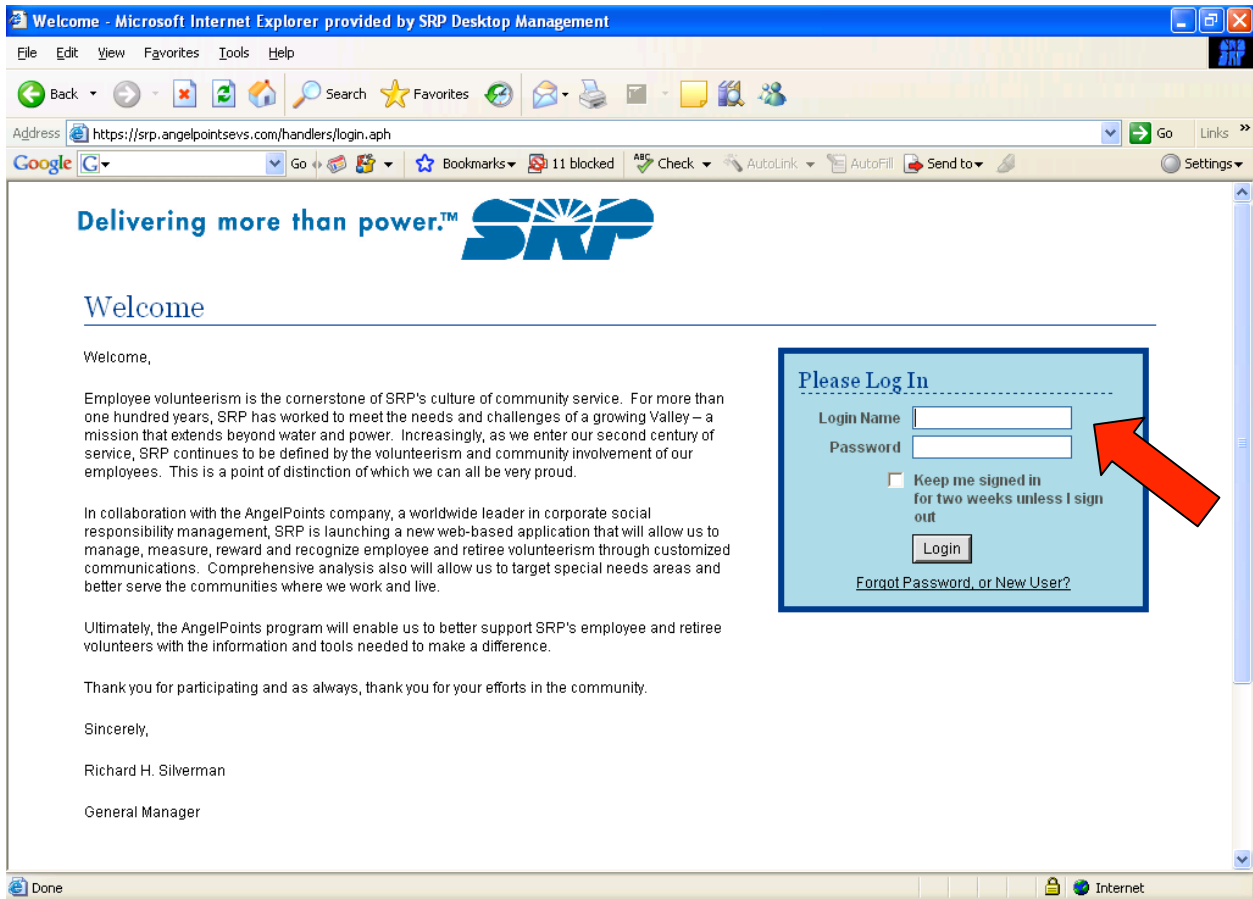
Welcome - Microsoft Internet Explorer provided by SRP Desktop Management

File Edit View Favorites Tools Help

Back Search Favorites

Address https://srp.angelpointsevs.com/handlers/login.aph Go Links

Google G Go Bookmarks 11 blocked Check AutoLink AutoFill Send to Settings

Delivering more than power.™ SRP

Welcome

Welcome,

Employee volunteerism is the cornerstone of SRP's culture of community service. For more than one hundred years, SRP has worked to meet the needs and challenges of a growing Valley – a mission that extends beyond water and power. Increasingly, as we enter our second century of service, SRP continues to be defined by the volunteerism and community involvement of our employees. This is a point of distinction of which we can all be very proud.

In collaboration with the AngelPoints company, a worldwide leader in corporate social responsibility management, SRP is launching a new web-based application that will allow us to manage, measure, reward and recognize employee and retiree volunteerism through customized communications. Comprehensive analysis also will allow us to target special needs areas and better serve the communities where we work and live.

Ultimately, the AngelPoints program will enable us to better support SRP's employee and retiree volunteers with the information and tools needed to make a difference.

Thank you for participating and as always, thank you for your efforts in the community.

Sincerely,

Richard H. Silverman

General Manager

Please Log In

Login Name

Password

Keep me signed in for two weeks unless I sign out

Login

Forgot Password, or New User?

Done Internet